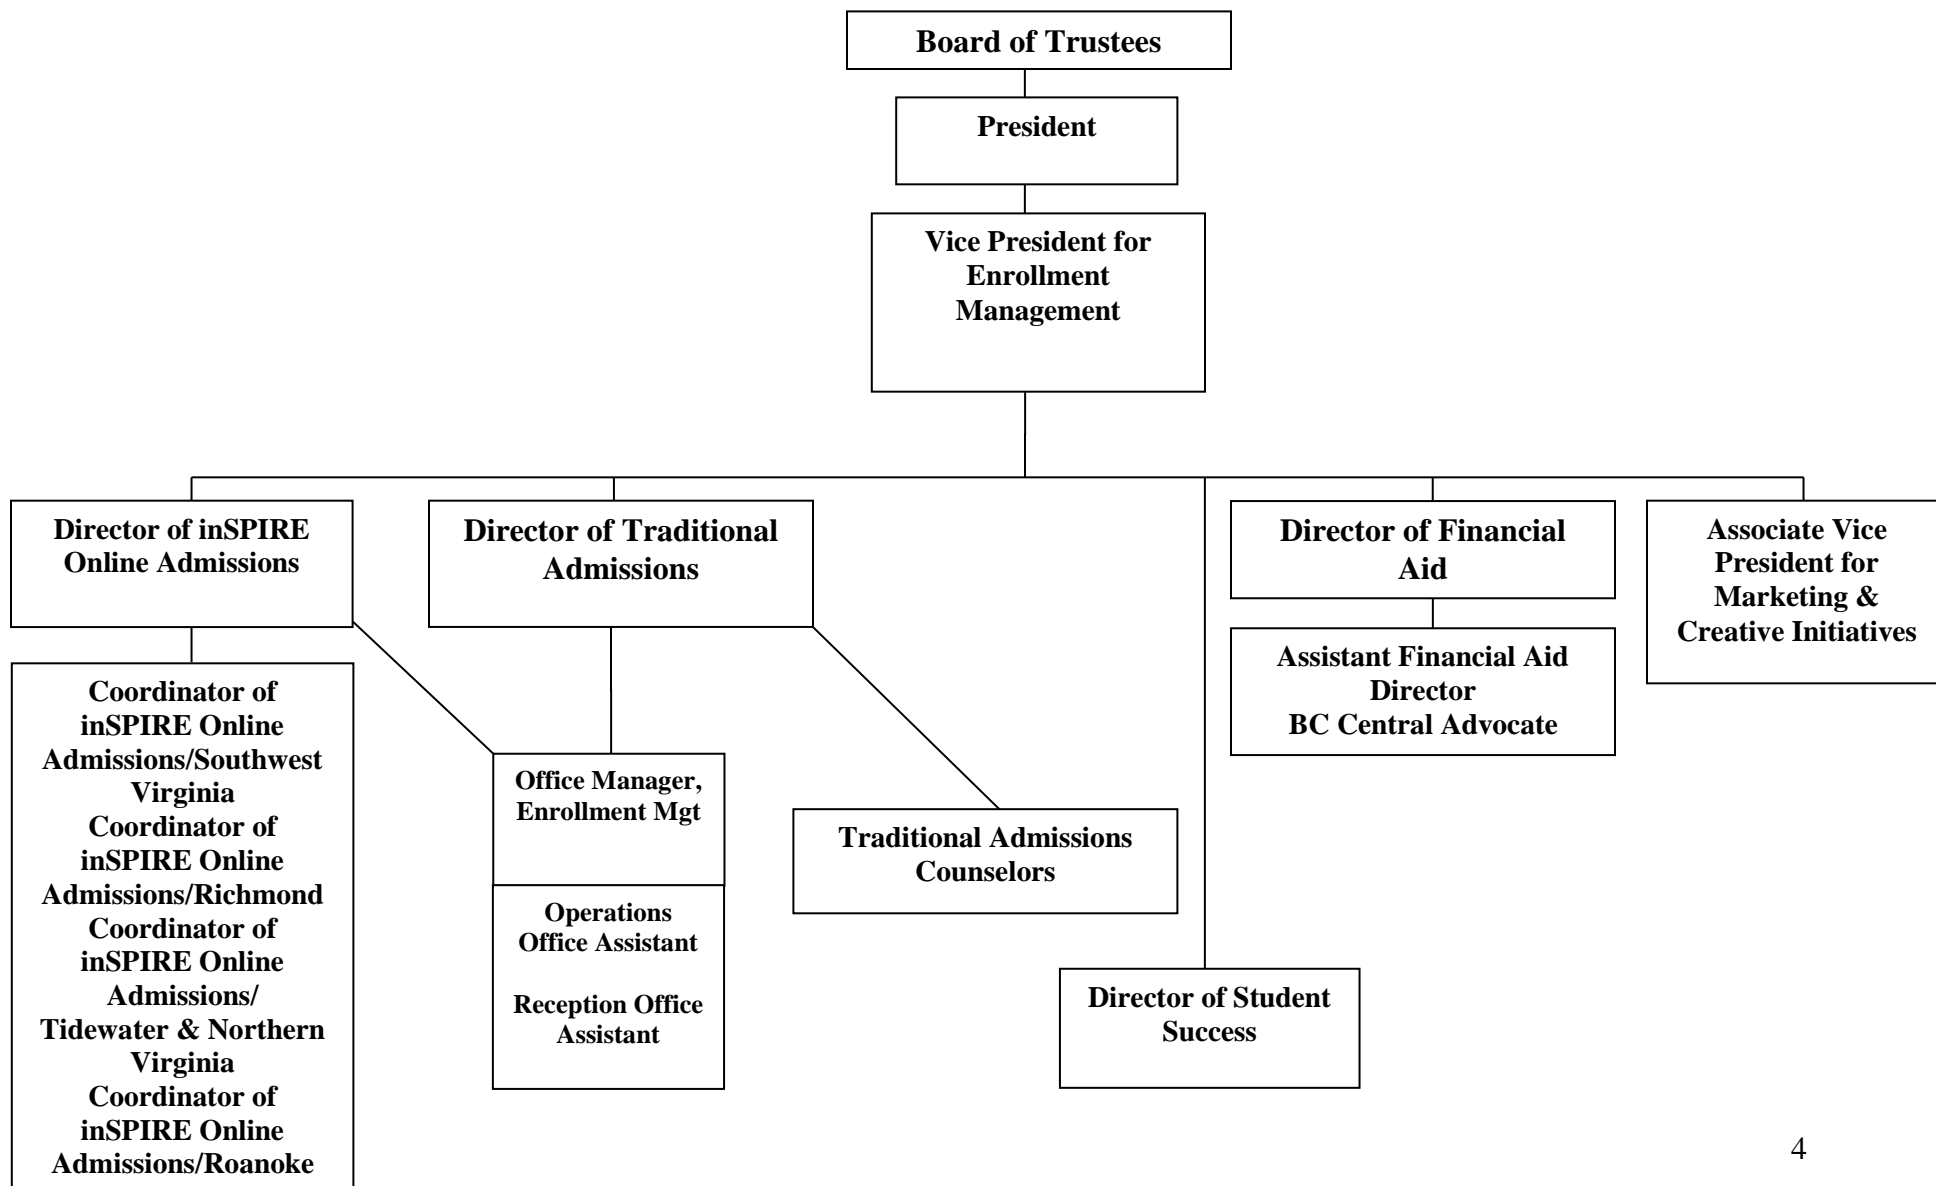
Board of Trustees

President

Vice President for Enrollment Management

Director of inSPIRE Online Admissions

Director of Traditional Admissions

Director of Financial Aid

Associate Vice President for Marketing & Creative Initiatives

Coordinator of inSPIRE Online Admissions/Southwest Virginia
Coordinator of inSPIRE Online Admissions/Richmond
Coordinator of inSPIRE Online Admissions/ Tidewater & Northern Virginia
Coordinator of inSPIRE Online Admissions/Roanoke

Office Manager, Enrollment Mgt

Operations Office Assistant

Reception Office Assistant

Traditional Admissions Counselors

Assistant Financial Aid Director
BC Central Advocate

Director of Student Success

4